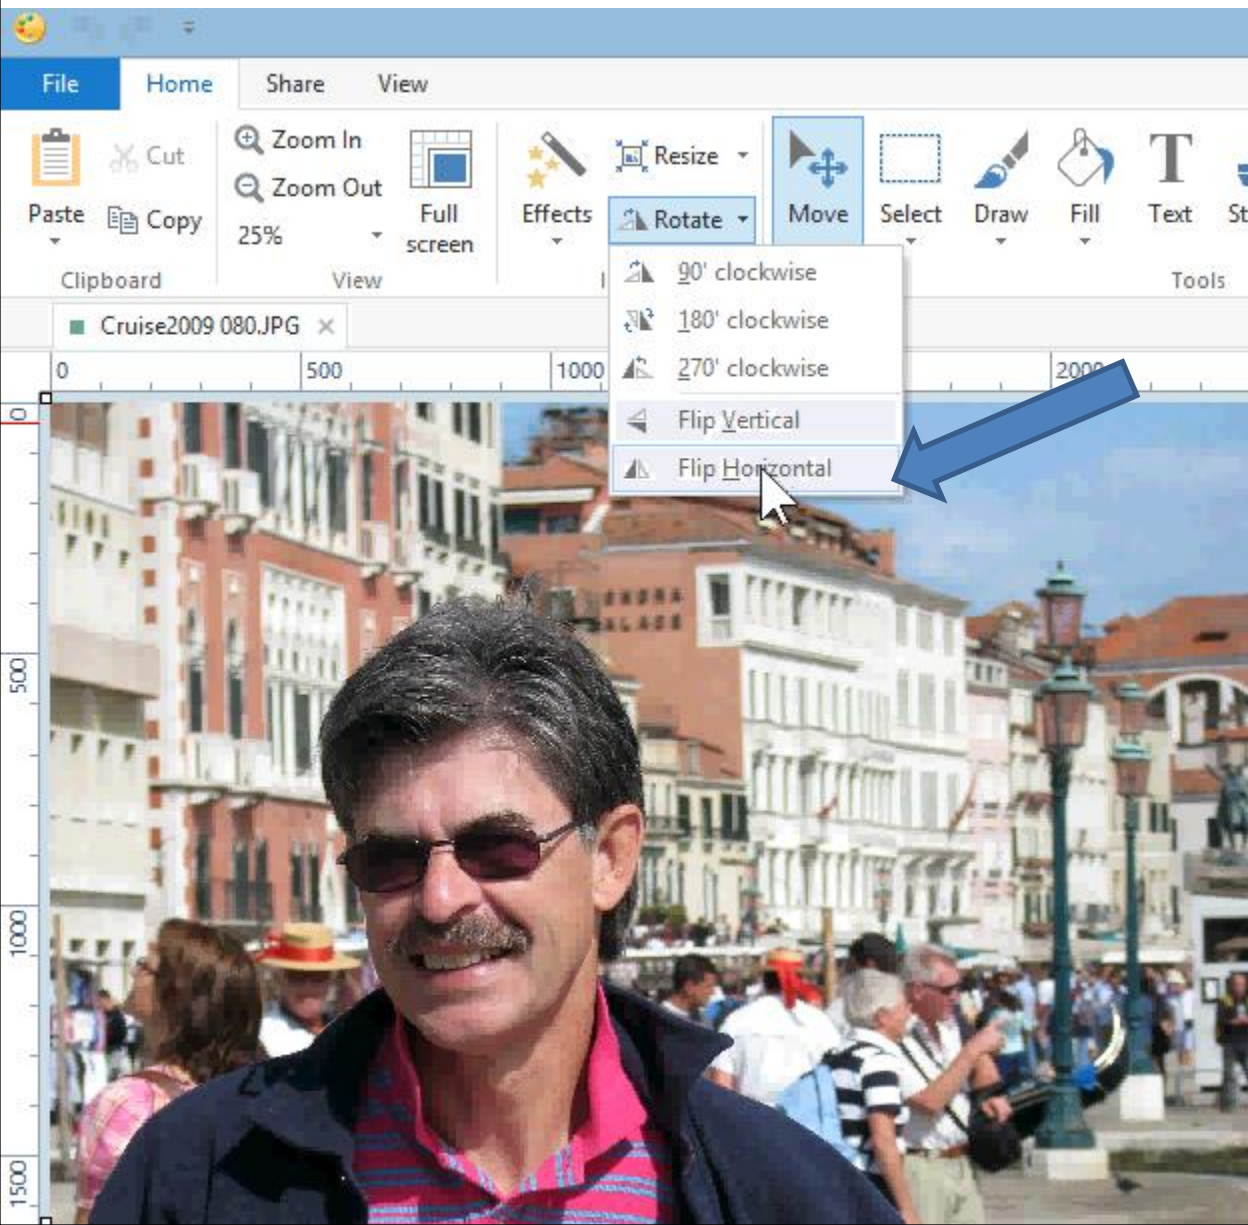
File Home Share View

Paste
Cut
Copy
Clipboard

Zoom In
Zoom Out
25%
Full screen
View

Effects
Resize
Rotate

90' clockwise
180' clockwise
270' clockwise
Flip Vertical
Flip Horizontal

Move
Select
Draw
Fill
Text
St
Tools

Cruise2009 080.JPG ×

0
500
1000
2000

0
500
1000
1500